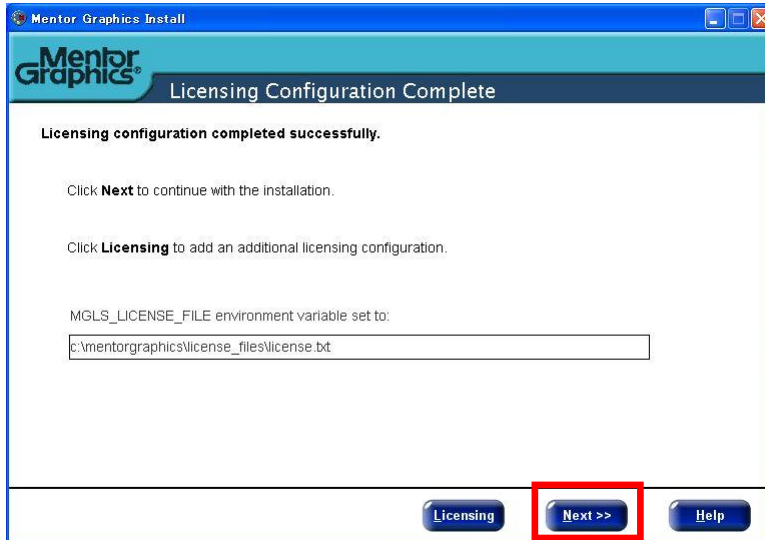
Mentor Graphics Install

Mentor Graphics

Licensing Configuration Complete

Licensing configuration completed successfully.

Click **Next** to continue with the installation.

Click **Licensing** to add an additional licensing configuration.

MGLS_LICENSE_FILE environment variable set to:

c:\mentorgraphics\license_files\license.txt

Licensing

Next >>

Help